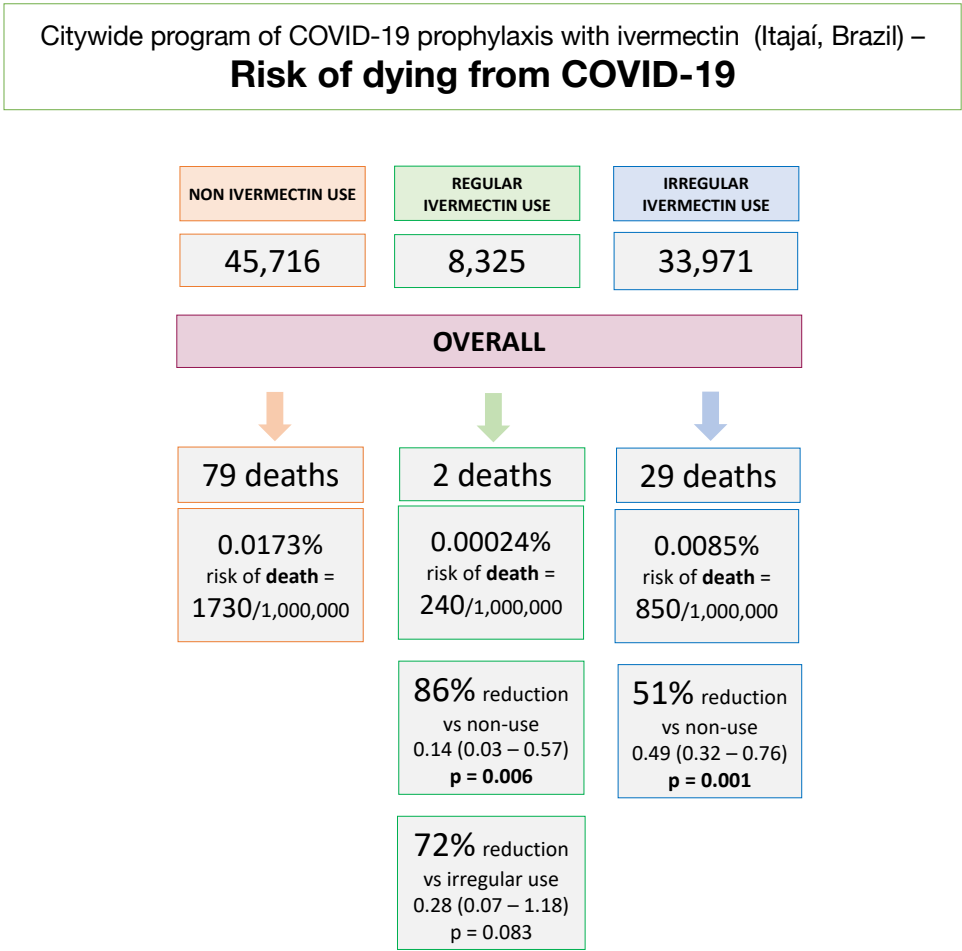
Citywide program of COVID-19 prophylaxis with ivermectin (Itajaí, Brazil) –
**Risk of dying from COVID-19**

NON IVERMECTIN USE

REGULAR IVERMECTIN USE

IRREGULAR IVERMECTIN USE

45,716

8,325

33,971

OVERALL

79 deaths

0.0173% risk of **death** = 1730/1,000,000

2 deaths

0.00024% risk of **death** = 240/1,000,000

86% reduction vs non-use 0.14 (0.03 – 0.57) **p = 0.006**

72% reduction vs irregular use 0.28 (0.07 – 1.18) p = 0.083

29 deaths

0.0085% risk of **death** = 850/1,000,000

51% reduction vs non-use 0.49 (0.32 – 0.76) **p = 0.001**